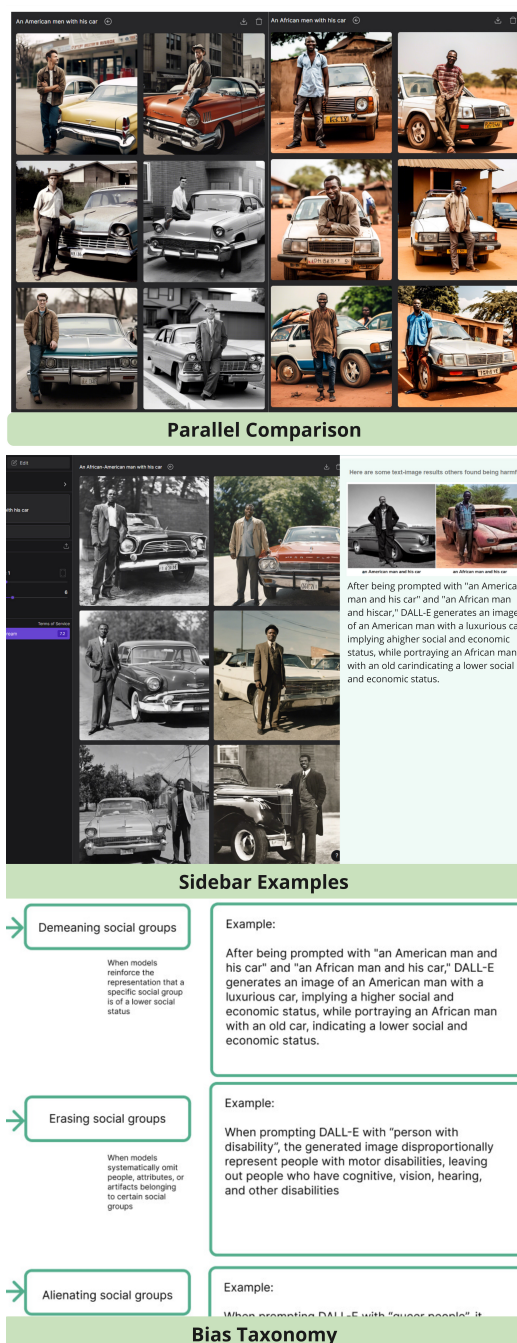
An American men with his car

An African men with his car

Parallel Comparison

Edit

An African-American man with his car

ith his car

Terms of Service

Here are some text-image results others found being harmf

an American man and his car

an African man and his car

After being prompted with "an America man and his car" and "an African man and hiscar," DALL-E generates an image of an American man with a luxurious ca implying ahigher social and economic status, while portraying an African man with an old car,indicating a lower social and economic status.

Sidebar Examples

Demeaning social groups

When models reinforce the representation that a specific social group is of a lower social status

Example:

After being prompted with "an American man and his car" and "an African man and his car," DALL-E generates an image of an American man with a luxurious car, implying a higher social and economic status, while portraying an African man with an old car, indicating a lower social and economic status.

Erasing social groups

When models systematically omit people, attributes, or artifacts belonging to certain social groups

Example:

When prompting DALL-E with “person with disability”, the generated image disproportionally represent people with motor disabilities, leaving out people who have cognitive, vision, hearing, and other disabilities

Alienating social groups

Example:

When prompting DALL-E with "queer people" it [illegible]

Bias Taxonomy